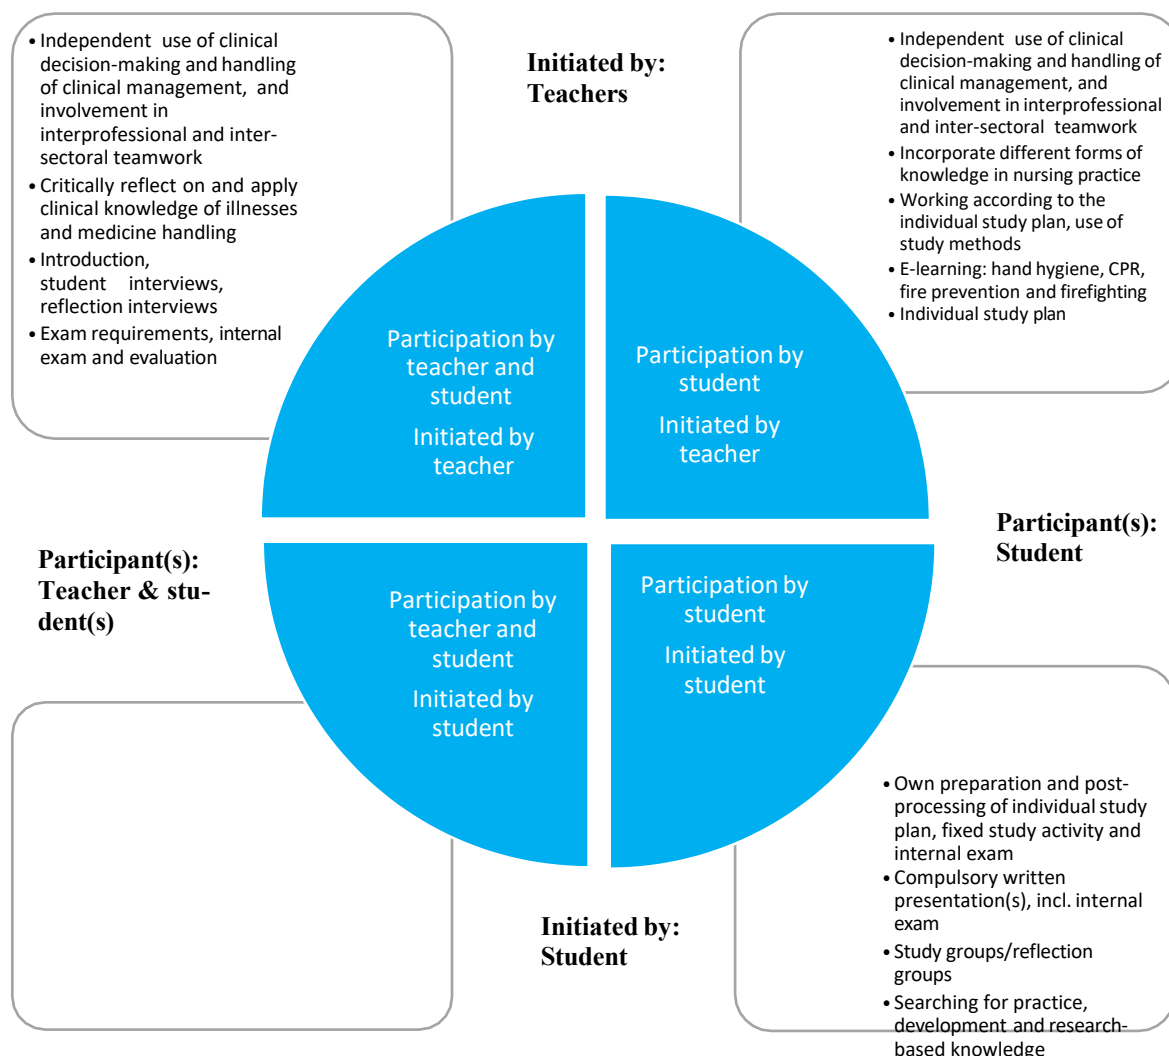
• Independent use of clinical decision-making and handling of clinical management, and involvement in interprofessional and inter-sectoral teamwork
• Critically reflect on and apply clinical knowledge of illnesses and medicine handling
• Introduction, student interviews, reflection interviews
• Exam requirements, internal exam and evaluation

Initiated by: Teachers

• Independent use of clinical decision-making and handling of clinical management, and involvement in interprofessional and inter-sectoral teamwork
• Incorporate different forms of knowledge in nursing practice
• Working according to the individual study plan, use of study methods
• E-learning: hand hygiene, CPR, fire prevention and firefighting
• Individual study plan

Participation by teacher and student

Initiated by teacher

Participation by student

Initiated by teacher

Participant(s): Student

Participant(s): Teacher & student(s)

Participation by teacher and student

Initiated by student

Participation by student

Initiated by student

• Own preparation and post-processing of individual study plan, fixed study activity and internal exam
• Compulsory written presentation(s), incl. internal exam
• Study groups/reflection groups
• Searching for practice, development and research-based knowledge

Initiated by: Student